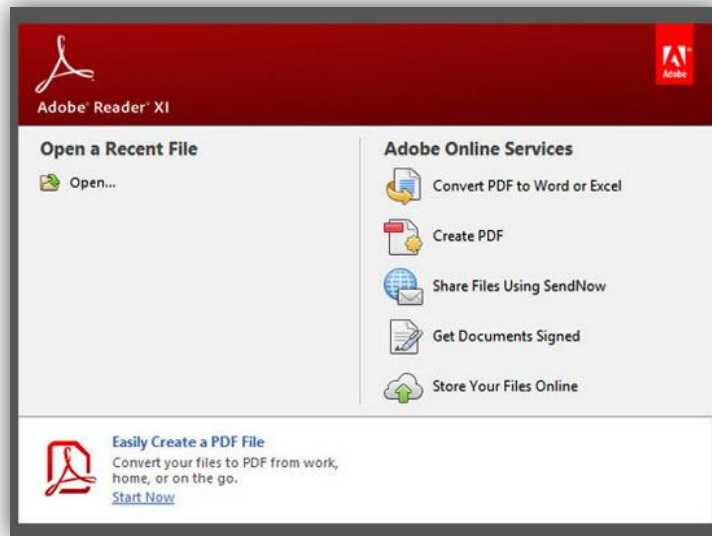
Adobe® Reader® XI

Adobe

Open a Recent File

Open...

Adobe Online Services

Convert PDF to Word or Excel

Create PDF

Share Files Using SendNow

Get Documents Signed

Store Your Files Online

Easily Create a PDF File

Convert your files to PDF from work, home, or on the go.

Start Now